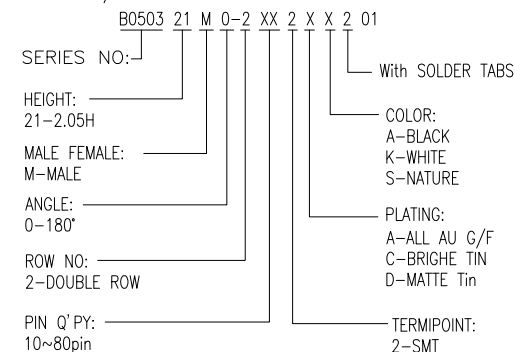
B0503 21 M 0-2 XX 2 X X 2 01

SERIES NO:

With SOLDER TABS

HEIGHT:
21-2.05H

COLOR:
A-BLACK
K-WHITE
S-NATURE

MALE FEMALE:
M-MALE

ANGLE:
0-180°

PLATING:
A-ALL AU G/F
C-BRIGHE TIN
D-MATTE Tin

ROW NO:
2-DOUBLE ROW

PIN Q'PY:
10~80pin

TERMIPOINT:
2-SMT